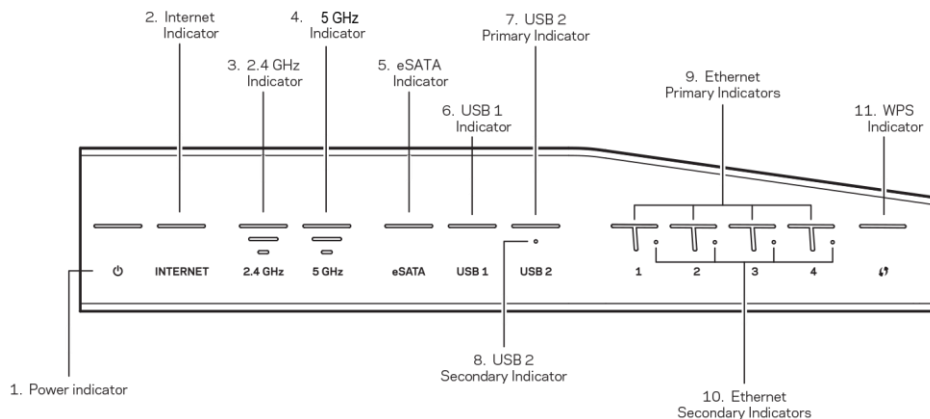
2. Internet Indicator

4. 5 GHz Indicator

7. USB 2 Primary Indicator

3. 2.4 GHz Indicator

5. eSATA Indicator

9. Ethernet Primary Indicators

6. USB 1 Indicator

11. WPS Indicator

INTERNET

2.4 GHz

5 GHz

eSATA

USB 1

USB 2

1

2

3

4

8. USB 2 Secondary Indicator

1. Power indicator

10. Ethernet Secondary Indicators